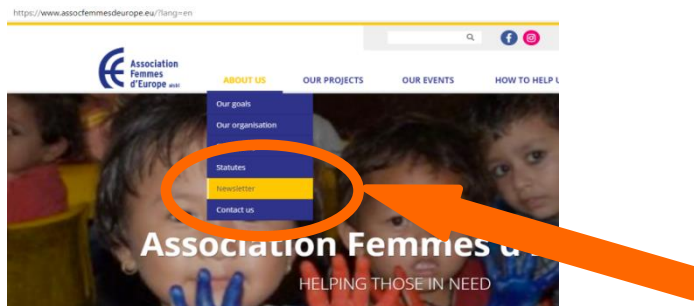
https://www.assocfemmesdeurope.eu/?lang=en

Association Femmes d'Europe asbl

ABOUT US
OUR PROJECTS
OUR EVENTS
HOW TO HELP U

Our goals
Our organisation
Statutes
Newsletter
Contact us

Association Femmes d

HELPING THOSE IN NEED